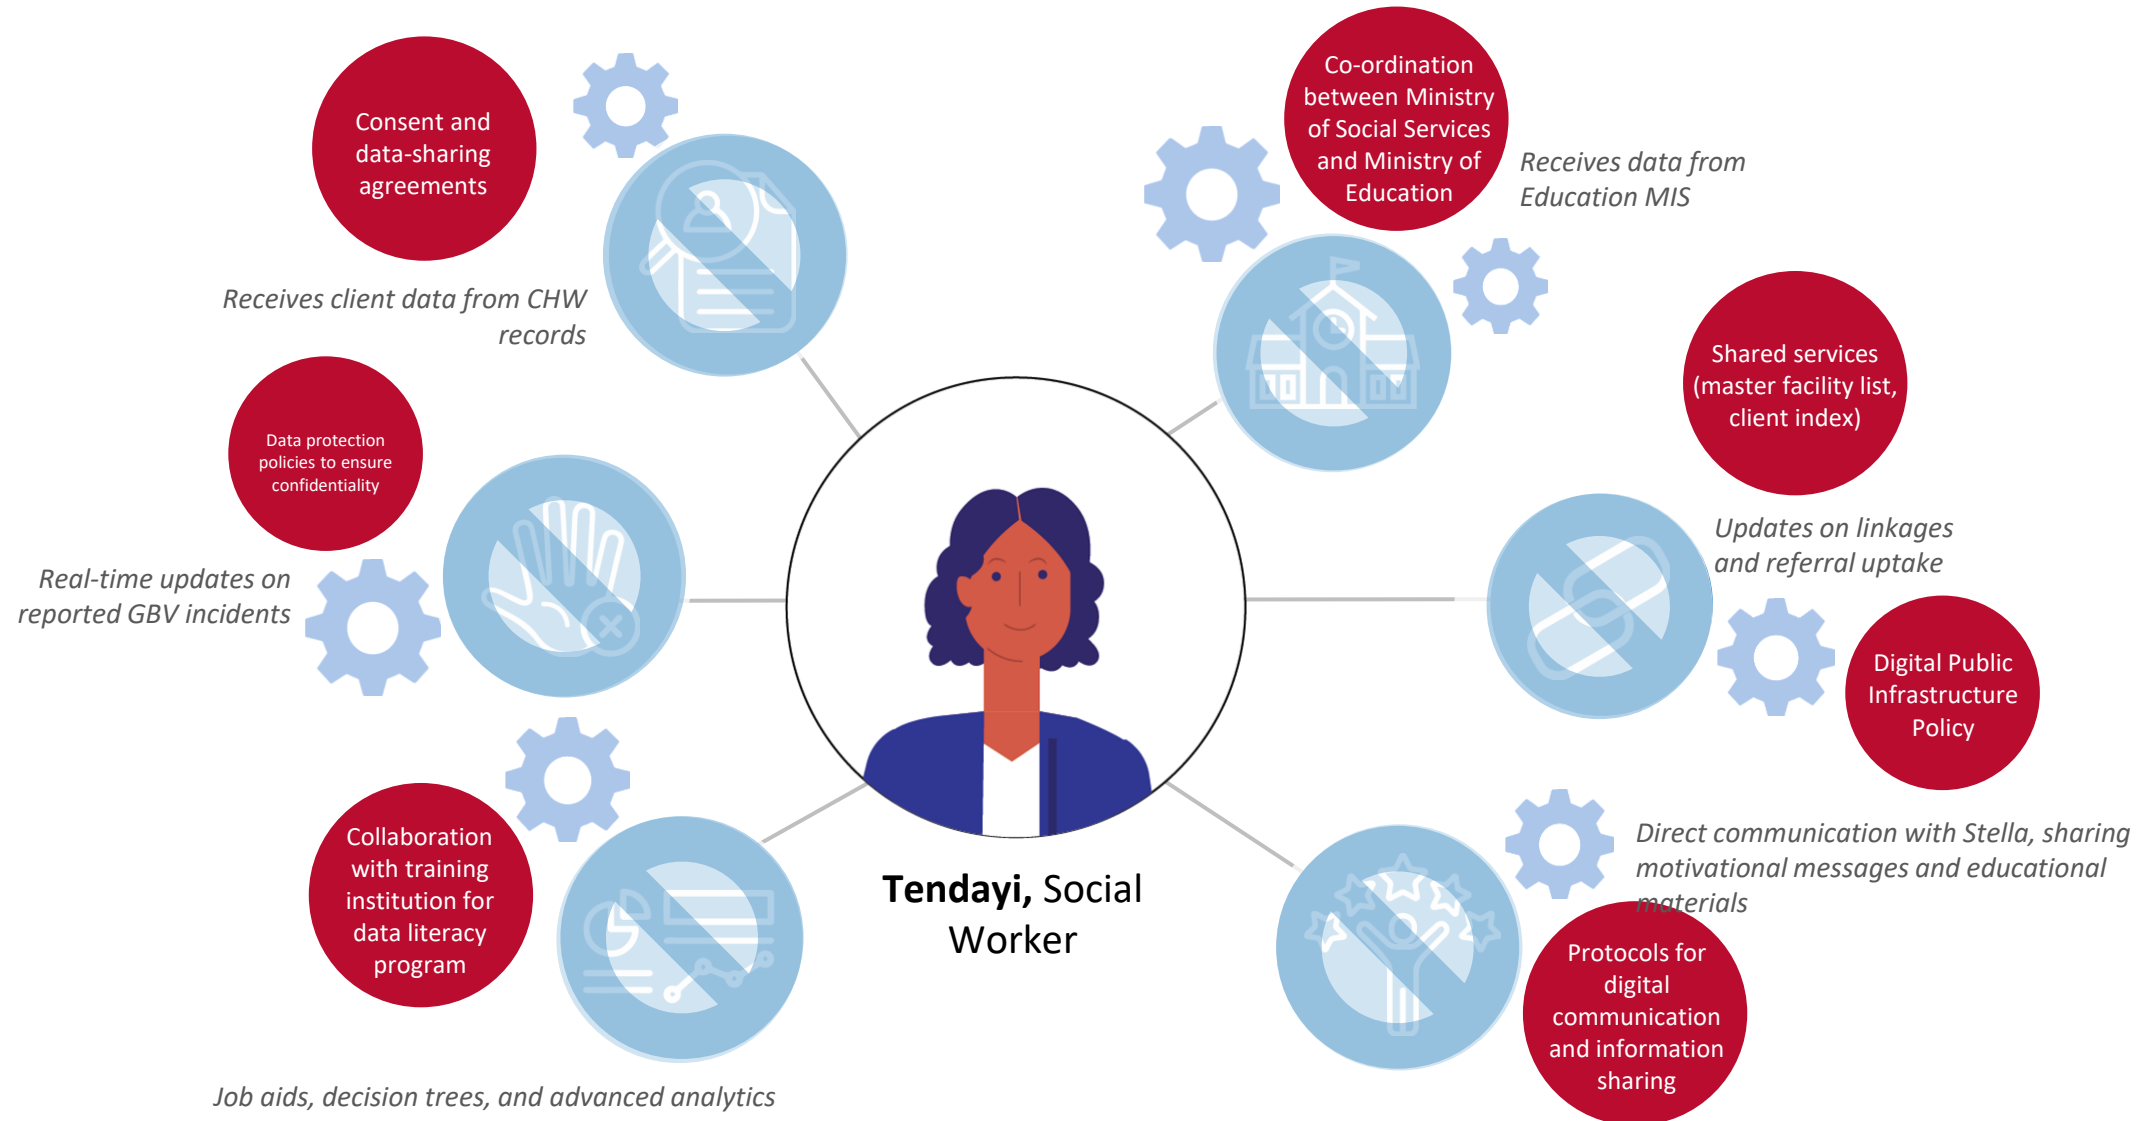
Consent and data-sharing agreements

Receives client data from CHW records

Data protection policies to ensure confidentiality

Real-time updates on reported GBV incidents

Collaboration with training institution for data literacy program

Job aids, decision trees, and advanced analytics

Tendayi, Social Worker

Co-ordination between Ministry of Social Services and Ministry of Education

Receives data from Education MIS

Shared services (master facility list, client index)

Updates on linkages and referral uptake

Digital Public Infrastructure Policy

Direct communication with Stella, sharing motivational messages and educational materials

Protocols for digital communication and information sharing